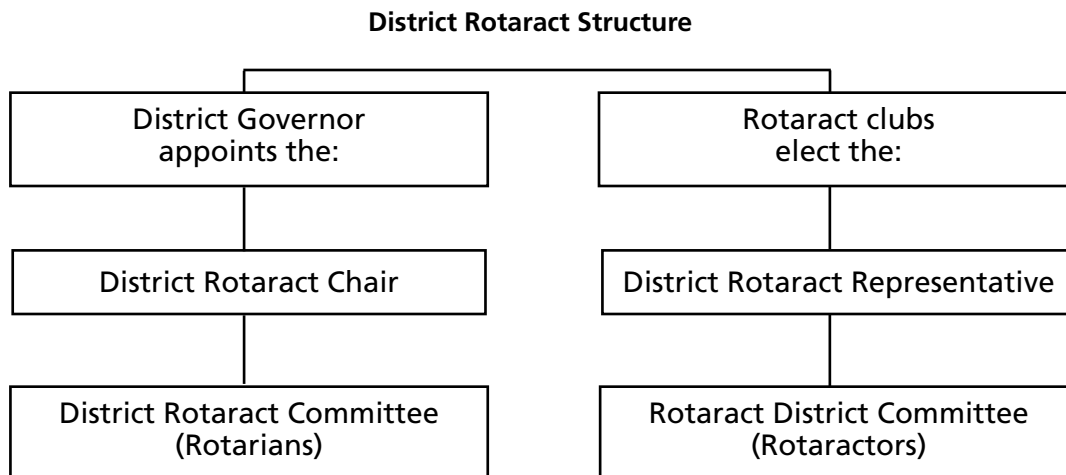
District Rotaract Structure

District Governor appoints the:

District Rotaract Chair

District Rotaract Committee (Rotarians)

Rotaract clubs elect the:

District Rotaract Representative

Rotaract District Committee (Rotaractors)